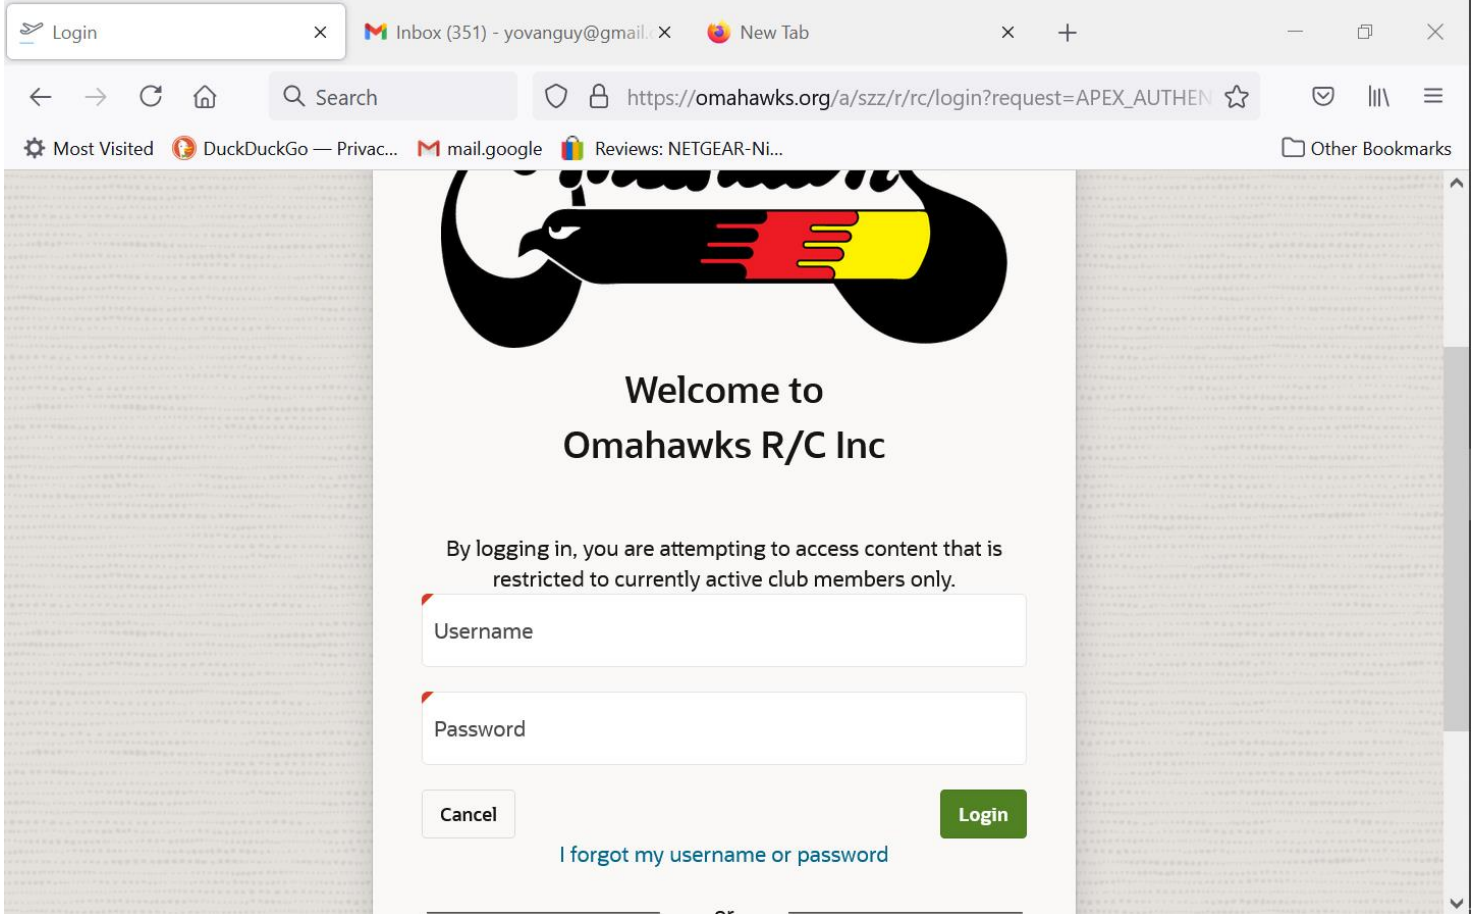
Login
Inbox (351) - yovanguy@gmail.
New Tab
Search
https://omahawks.org/a/szz/r/rc/login?request=APEX_AUTHEN
Most Visited
DuckDuckGo — Privac...
mail.google
Reviews: NETGEAR-Ni...
Other Bookmarks

Welcome to
Omahawks R/C Inc

By logging in, you are attempting to access content that is restricted to currently active club members only.

Username

Password

Cancel
Login
I forgot my username or password